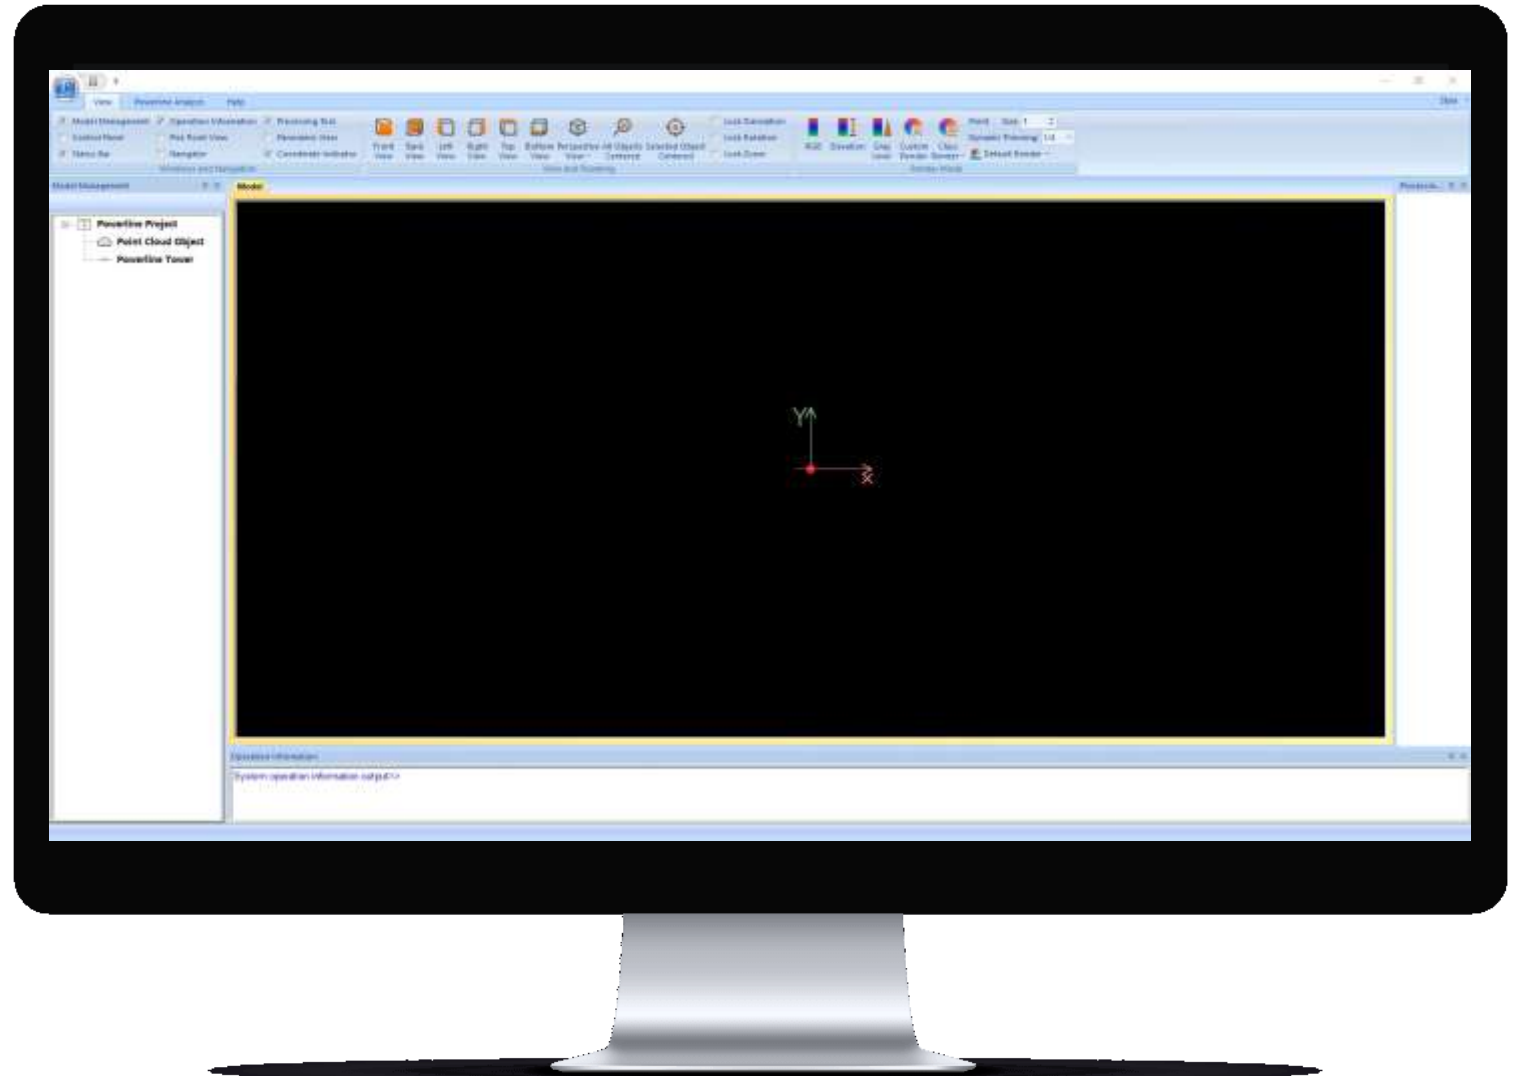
View Powerline Analysis Help

Model Management
Operation Information
Processing Bar
Control Panel
Plot Front View
Panoramic View
Status Bar
Navigator
Coordinate Indicator
Windows and Navigation

Front View
Back View
Left View
Right View
Top View
Bottom View
Perspective View
All Objects Centered
Selected Object Centered
Lock Elevation
Lock Rotation
Lock Zoom
View and Rotating

RGB
Elevation
Gray Level
Custom Render
Class Render
Point Size 1
Dynamic Thinning 1/4
Default Render
Render Mode

Model Management
Powerline Project
Point Cloud Object
Powerline Tower

Model

Y
X

Operation Information
System operation information output>>